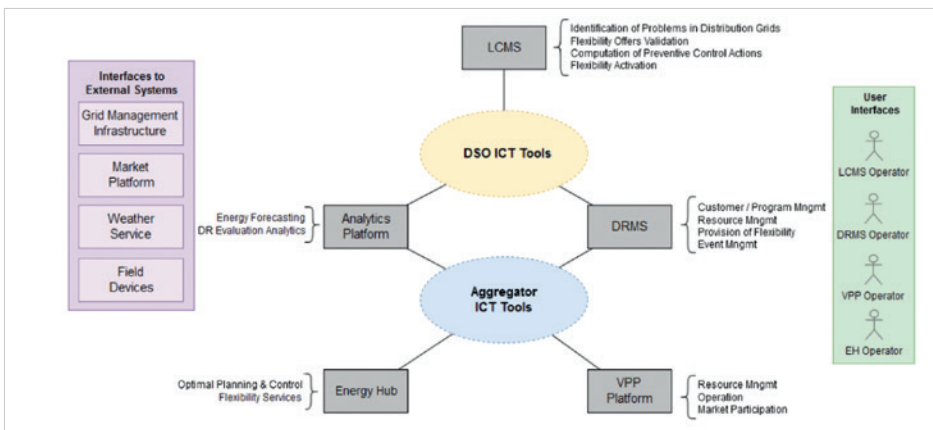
Interfaces to External Systems

Grid Management Infrastructure

Market Platform

Weather Service

Field Devices

LCMS

Identification of Problems in Distribution Grids
Flexibility Offers Validation
Computation of Preventive Control Actions
Flexibility Activation

DSO ICT Tools

Energy Forecasting
DR Evaluation Analytics

Analytics Platform

DRMS

Customer / Program Mngmt
Resource Mngmt
Provision of Flexibility
Event Mngmt

Aggregator ICT Tools

Optimal Planning & Control
Flexibility Services

Energy Hub

VPP Platform

Resource Mngmt
Operation
Market Participation

User Interfaces

LCMS Operator

DRMS Operator

VPP Operator

EH Operator